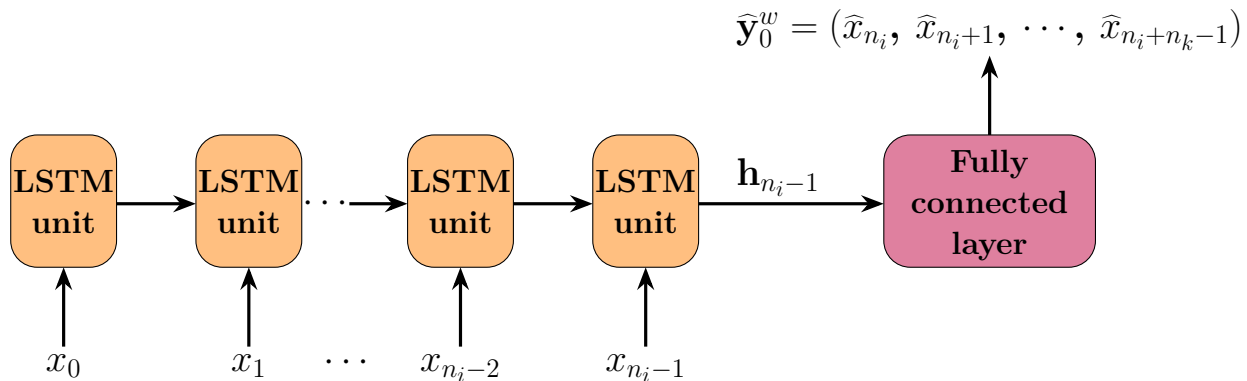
$\widehat{\mathbf{y}}_0^w = (\widehat{x}_{n_i},\ \widehat{x}_{n_i+1},\ \cdots,\ \widehat{x}_{n_i+n_k-1})$

LSTM unit

LSTM unit

$\cdots$

LSTM unit

LSTM unit

$\mathbf{h}_{n_i-1}$

Fully connected layer

$x_0$

$x_1$

$\cdots$

$x_{n_i-2}$

$x_{n_i-1}$